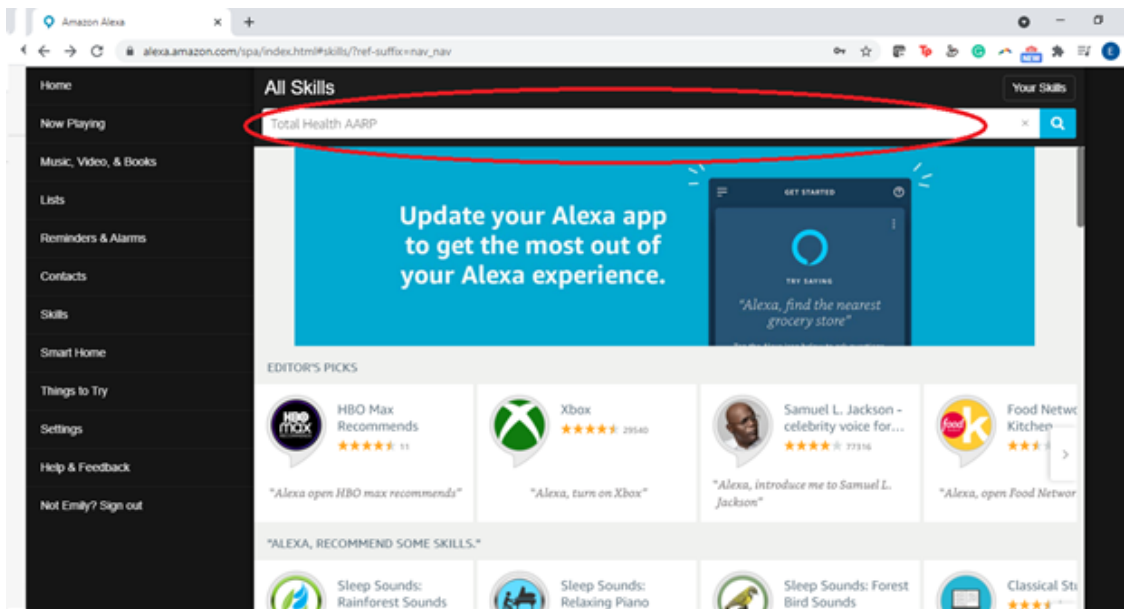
Amazon Alexa

alexa.amazon.com/spa/index.html#skills/?ref-suffix=nav_nav

Home
Now Playing
Music, Video, & Books
Lists
Reminders & Alarms
Contacts
Skills
Smart Home
Things to Try
Settings
Help & Feedback
Not Emily? Sign out

All Skills

Your Skills

Total Health AARP

Update your Alexa app to get the most out of your Alexa experience.

GET STARTED

TRY SAYING

"Alexa, find the nearest grocery store"

EDITOR'S PICKS

HBO Max Recommends
11
"Alexa open HBO max recommends"

Xbox
29540
"Alexa, turn on Xbox"

Samuel L. Jackson - celebrity voice for...
77316
"Alexa, introduce me to Samuel L. Jackson"

Food Netw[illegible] Kitchen
"Alexa, open Food Networ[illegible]"

"ALEXA, RECOMMEND SOME SKILLS."

Sleep Sounds: Rainforest Sounds

Sleep Sounds: Relaxing Piano

Sleep Sounds: Forest Bird Sounds

Classical St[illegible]